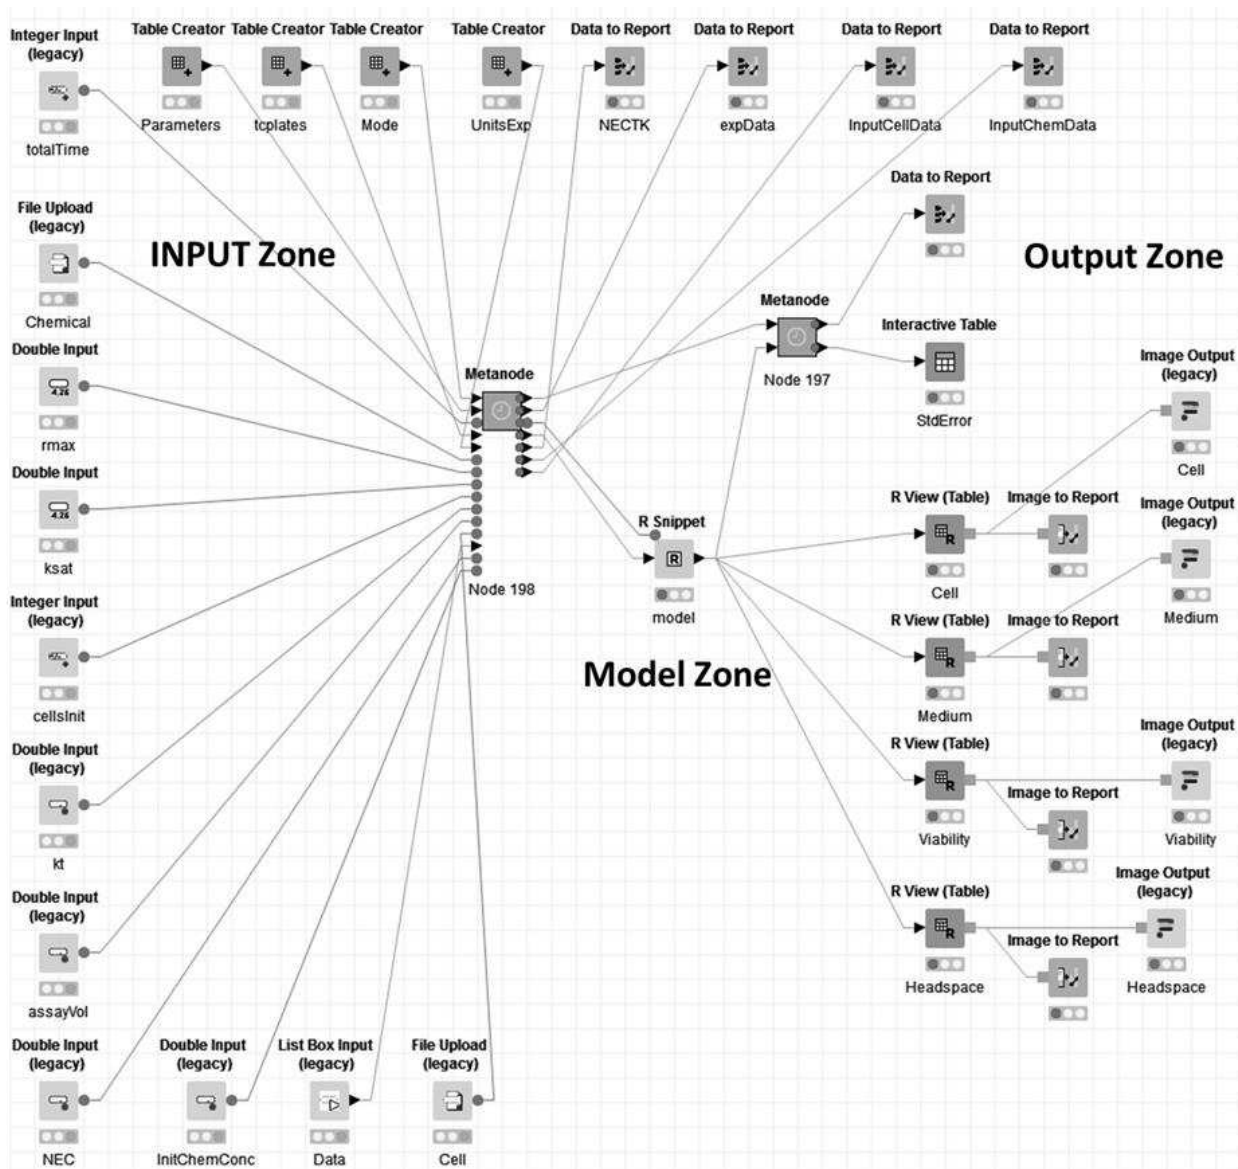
Integer Input (legacy)
totalTime

Table Creator
Parameters

Table Creator
tcplates

Table Creator
Mode

Table Creator
UnitsExp

Data to Report
NECTK

Data to Report
expData

Data to Report
InputCellData

Data to Report
InputChemData

File Upload (legacy)
Chemical

INPUT Zone

Data to Report

Output Zone

Double Input
rmax

Double Input
ksat

Metanode
Node 198

Metanode
Node 197

Interactive Table
StdError

Image Output (legacy)
Cell

R View (Table)
Cell

Image to Report

Image Output (legacy)
Medium

R Snippet
model

Integer Input (legacy)
cellsInit

R View (Table)
Medium

Image to Report

Model Zone

Double Input (legacy)
kt

R View (Table)
Viability

Image Output (legacy)
Viability

Image to Report

Double Input (legacy)
assayVol

R View (Table)
Headspace

Image Output (legacy)
Headspace

Image to Report

Double Input (legacy)
NEC

Double Input (legacy)
InitChemConc

List Box Input (legacy)
Data

File Upload (legacy)
Cell